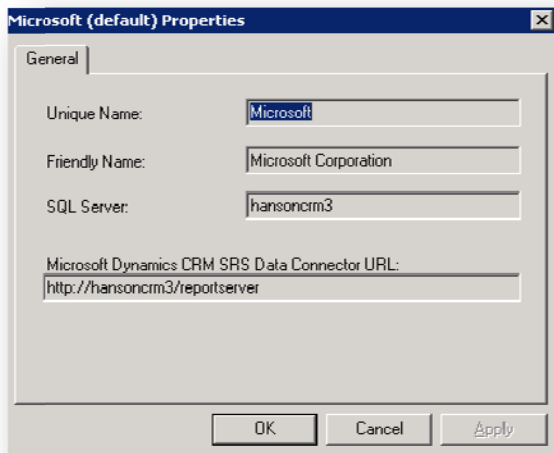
Microsoft (default) Properties

General

Unique Name: Microsoft

Friendly Name: Microsoft Corporation

SQL Server: hansoncrm3

Microsoft Dynamics CRM SRS Data Connector URL:
http://hansoncrm3/reportserver

OK Cancel Apply